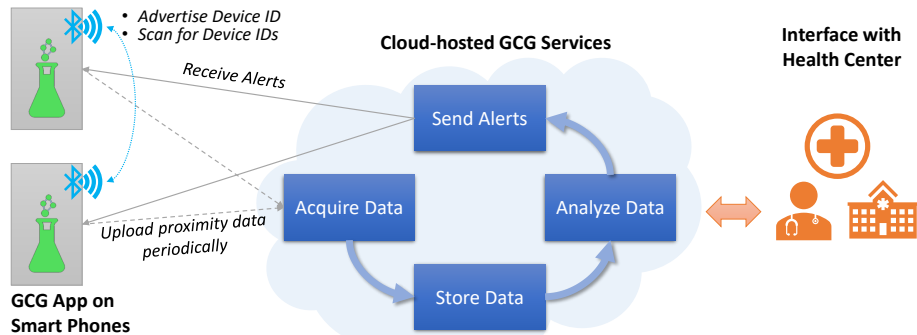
• Advertise Device ID
• Scan for Device IDs

Cloud-hosted GCG Services

Interface with Health Center

Receive Alerts

Send Alerts

Acquire Data

Analyze Data

Upload proximity data periodically

Store Data

GCG App on Smart Phones